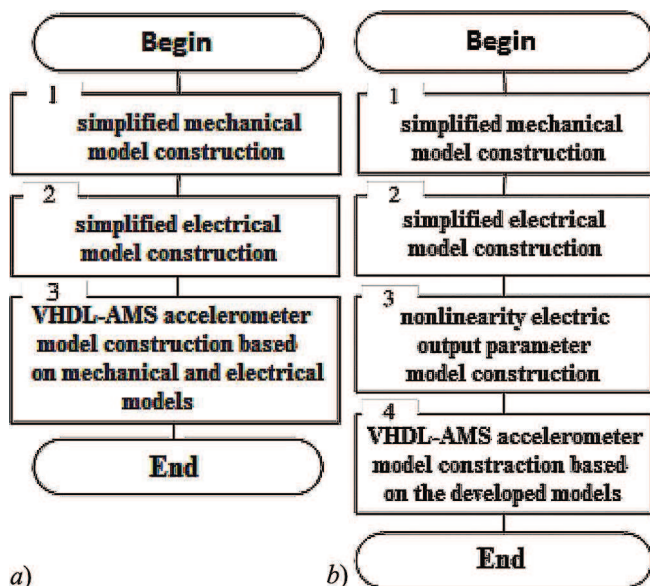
Begin

1
simplified mechanical model construction

2
simplified electrical model construction

3
VHDL-AMS accelerometer model construction based on mechanical and electrical models

End

a)

Begin

1
simplified mechanical model construction

2
simplified electrical model construction

3
nonlinearity electric output parameter model construction

4
VHDL-AMS accelerometer model constraction based on the developed models

End

b)